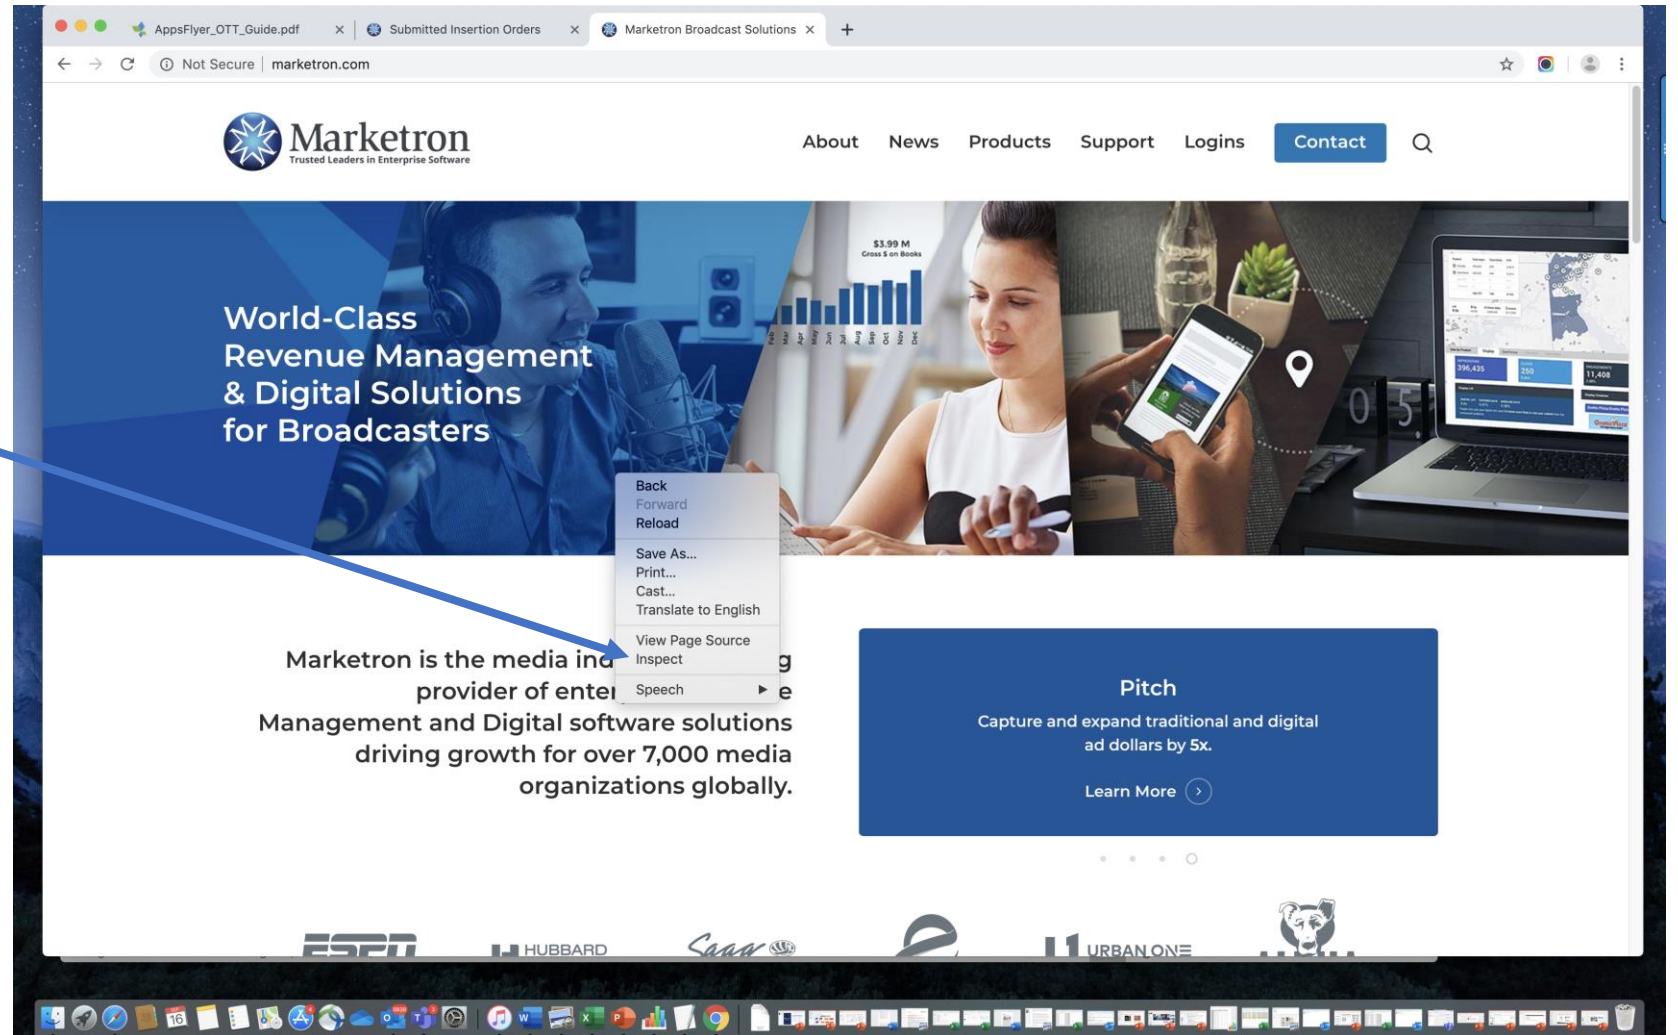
AppsFlyer_OTT_Guide.pdf
Submitted Insertion Orders
Marketron Broadcast Solutions

Not Secure | marketron.com

Marketron
Trusted Leaders in Enterprise Software

About News Products Support Logins Contact

World-Class
Revenue Management
& Digital Solutions
for Broadcasters

$3.99 M
Gross $ on Books

Back
Forward
Reload

Save As...
Print...
Cast...
Translate to English

View Page Source
Inspect

Speech

Marketron is the media ind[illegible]g provider of ente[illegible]e Management and Digital software solutions driving growth for over 7,000 media organizations globally.

Pitch
Capture and expand traditional and digital ad dollars by 5x.
Learn More

ESPN
HUBBARD
URBAN ONE